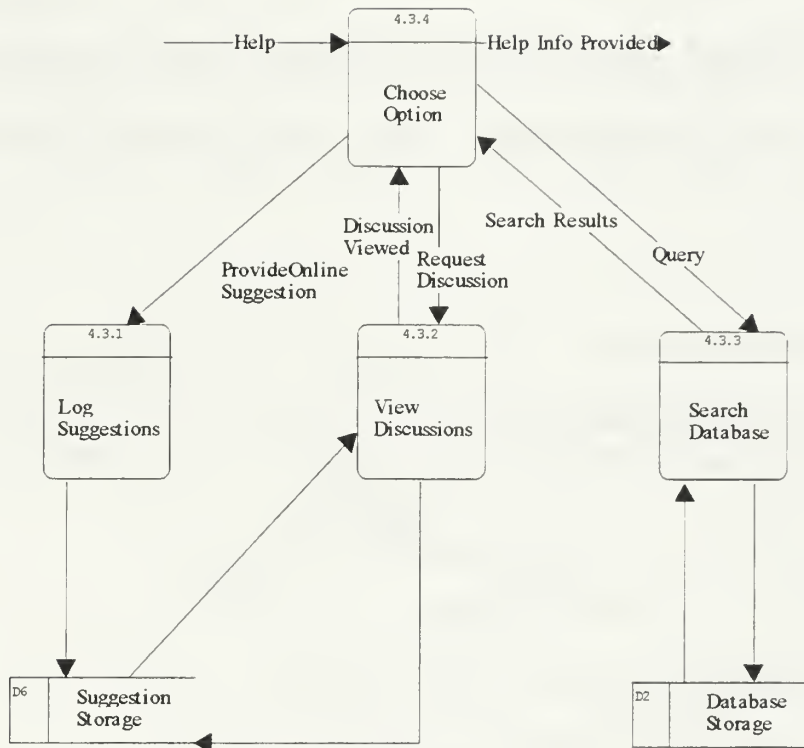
Help

4.3.4

Help Info Provided

Choose Option

Discussion Viewed

Request Discussion

Search Results

Query

ProvideOnline Suggestion

4.3.1

Log Suggestions

4.3.2

View Discussions

4.3.3

Search Database

D6

Suggestion Storage

D2

Database Storage